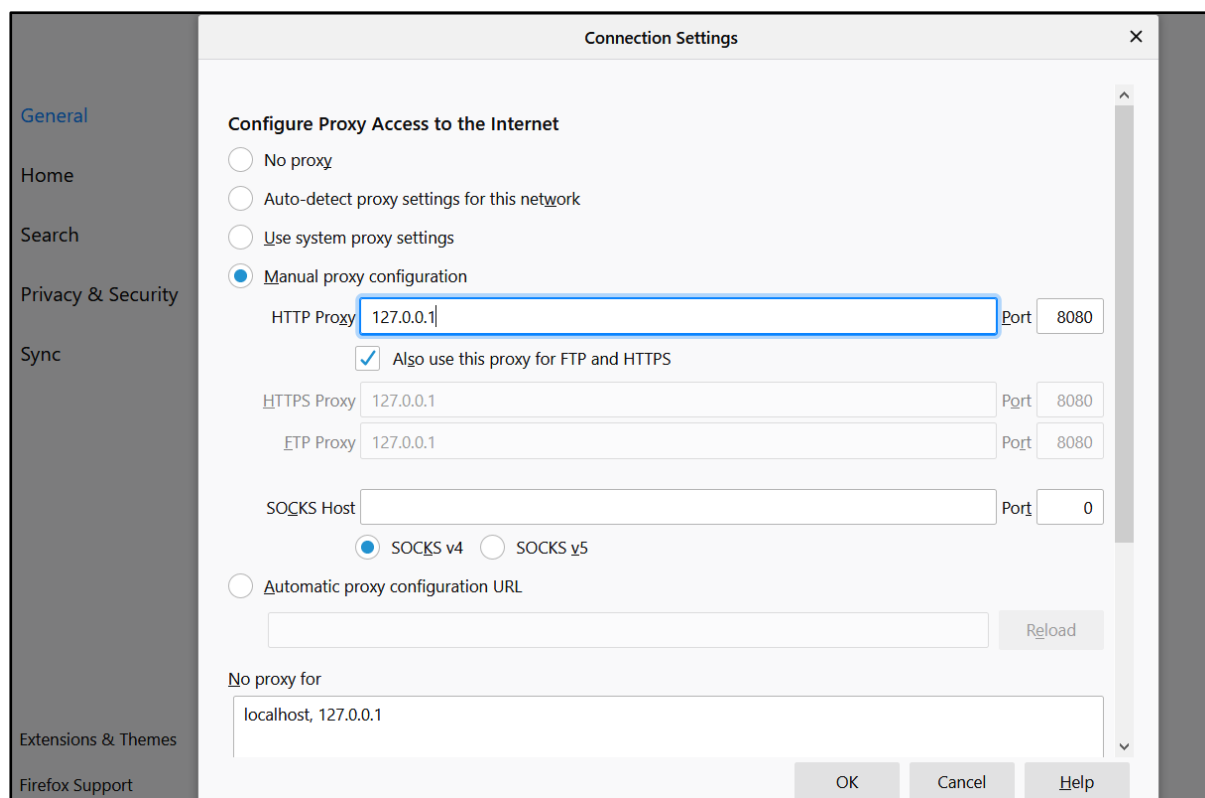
General

Home

Search

Privacy & Security

Sync

Extensions & Themes

Firefox Support

Connection Settings

×

Configure Proxy Access to the Internet

No proxy

Auto-detect proxy settings for this network

Use system proxy settings

Manual proxy configuration

HTTP Proxy 127.0.0.1 Port 8080

Also use this proxy for FTP and HTTPS

HTTPS Proxy 127.0.0.1 Port 8080

FTP Proxy 127.0.0.1 Port 8080

SOCKS Host Port 0

SOCKS v4 SOCKS v5

Automatic proxy configuration URL

Reload

No proxy for

localhost, 127.0.0.1

OK Cancel Help